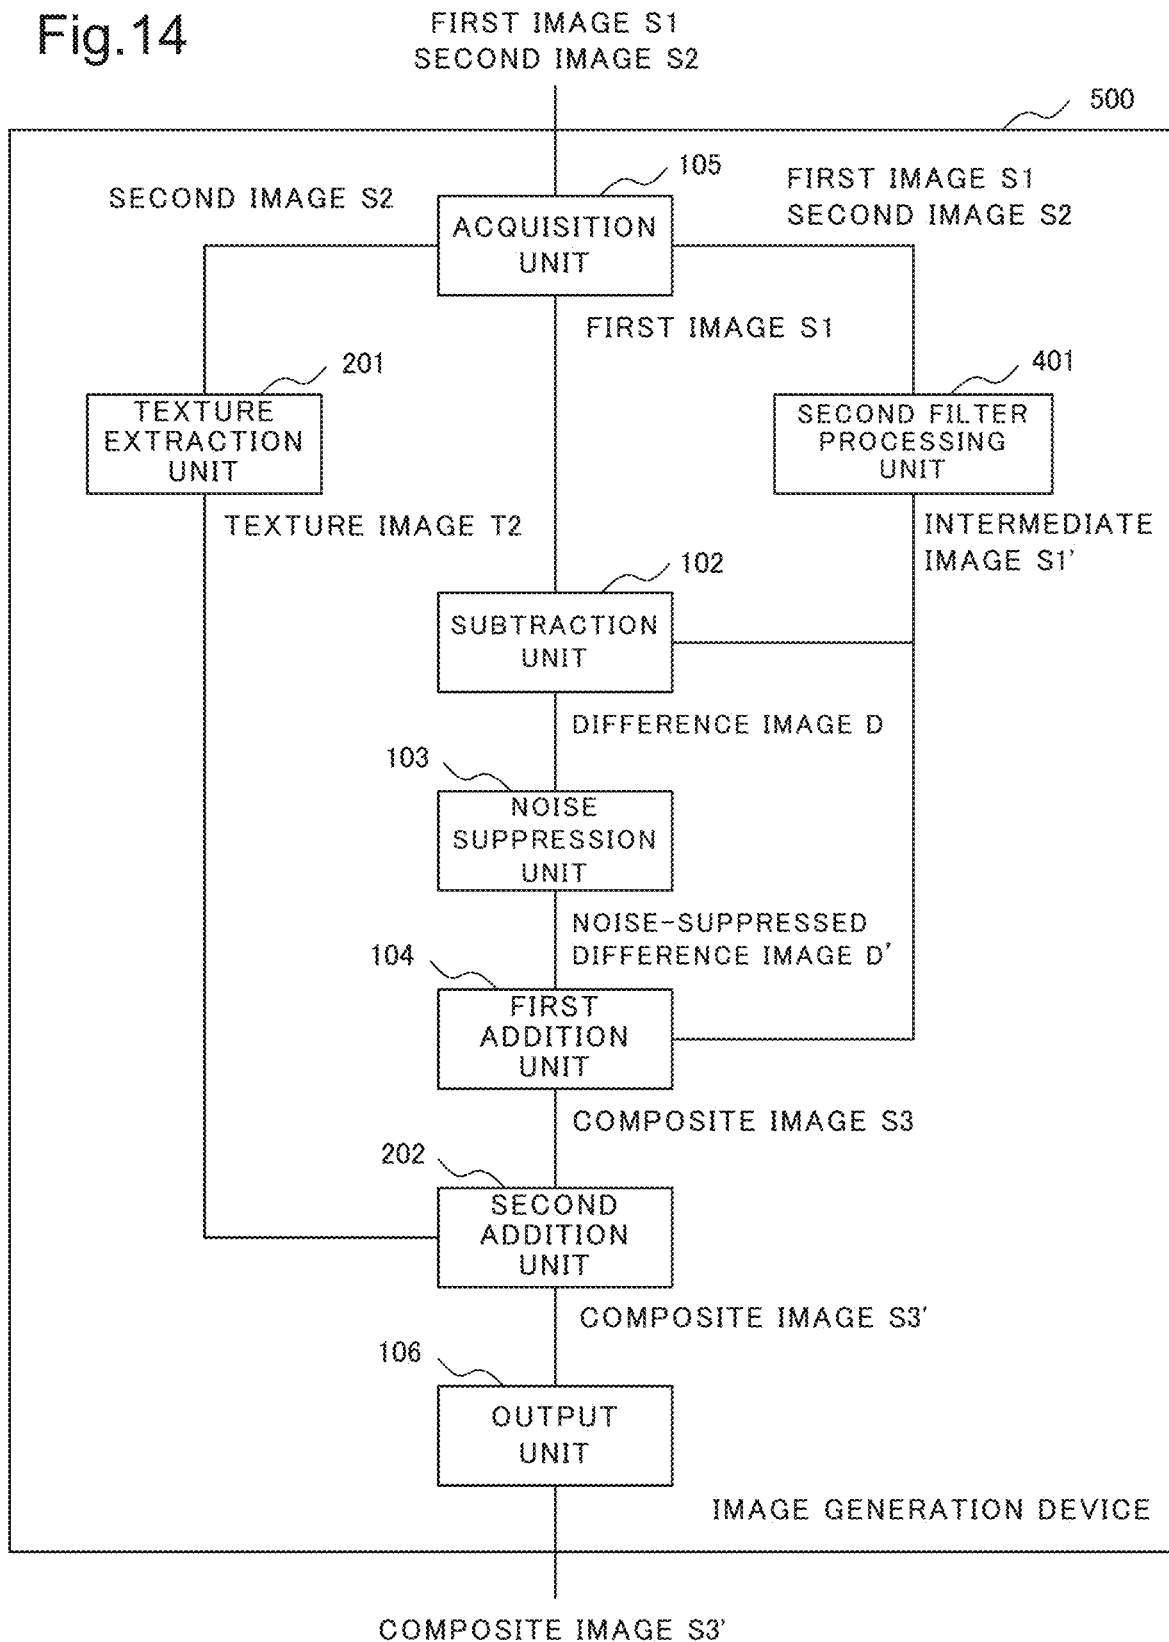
Fig.14

FIRST IMAGE S1
SECOND IMAGE S2

500

105

SECOND IMAGE S2

ACQUISITION UNIT

FIRST IMAGE S1
SECOND IMAGE S2

FIRST IMAGE S1

201

TEXTURE EXTRACTION UNIT

401

SECOND FILTER PROCESSING UNIT

TEXTURE IMAGE T2

INTERMEDIATE IMAGE S1'

102

SUBTRACTION UNIT

DIFFERENCE IMAGE D

103

NOISE SUPPRESSION UNIT

NOISE-SUPPRESSED DIFFERENCE IMAGE D'

104

FIRST ADDITION UNIT

COMPOSITE IMAGE S3

202

SECOND ADDITION UNIT

COMPOSITE IMAGE S3'

106

OUTPUT UNIT

IMAGE GENERATION DEVICE

COMPOSITE IMAGE S3'